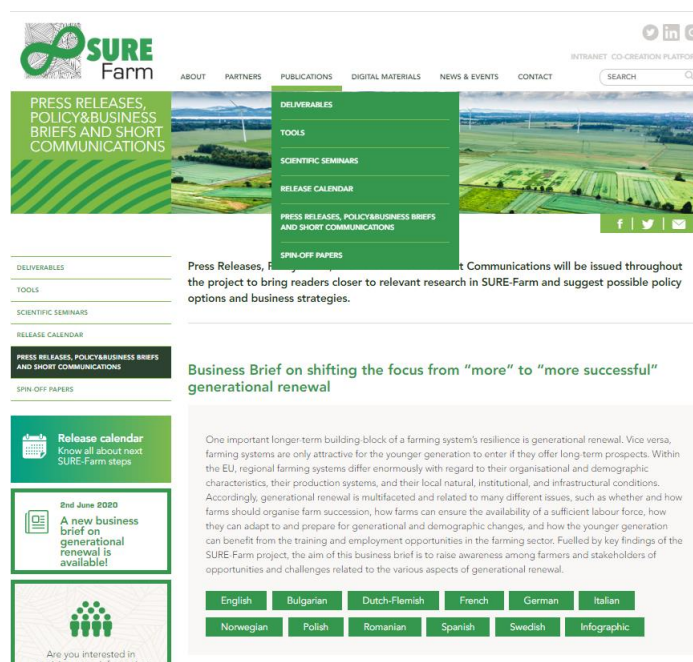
SURE Farm

INTRANET CO-CREATION PLATFO

ABOUT PARTNERS PUBLICATIONS DIGITAL MATERIALS NEWS & EVENTS CONTACT

SEARCH

PRESS RELEASES, POLICY&BUSINESS BRIEFS AND SHORT COMMUNICATIONS

DELIVERABLES
TOOLS
SCIENTIFIC SEMINARS
RELEASE CALENDAR
PRESS RELEASES, POLICY&BUSINESS BRIEFS AND SHORT COMMUNICATIONS
SPIN-OFF PAPERS

DELIVERABLES
TOOLS
SCIENTIFIC SEMINARS
RELEASE CALENDAR
PRESS RELEASES, POLICY&BUSINESS BRIEFS AND SHORT COMMUNICATIONS
SPIN-OFF PAPERS

Press Releases, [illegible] t Communications will be issued throughout the project to bring readers closer to relevant research in SURE-Farm and suggest possible policy options and business strategies.

Release calendar
Know all about next SURE-Farm steps

2nd June 2020
A new business brief on generational renewal is available!

Are you interested in

Business Brief on shifting the focus from “more” to “more successful” generational renewal

One important longer-term building-block of a farming system's resilience is generational renewal. Vice versa, farming systems are only attractive for the younger generation to enter if they offer long-term prospects. Within the EU, regional farming systems differ enormously with regard to their organisational and demographic characteristics, their production systems, and their local natural, institutional, and infrastructural conditions. Accordingly, generational renewal is multifaceted and related to many different issues, such as whether and how farms should organise farm succession, how farms can ensure the availability of a sufficient labour force, how they can adapt to and prepare for generational and demographic changes, and how the younger generation can benefit from the training and employment opportunities in the farming sector. Fuelled by key findings of the SURE-Farm project, the aim of this business brief is to raise awareness among farmers and stakeholders of opportunities and challenges related to the various aspects of generational renewal.

English Bulgarian Dutch-Flemish French German Italian
Norwegian Polish Romanian Spanish Swedish Infographic